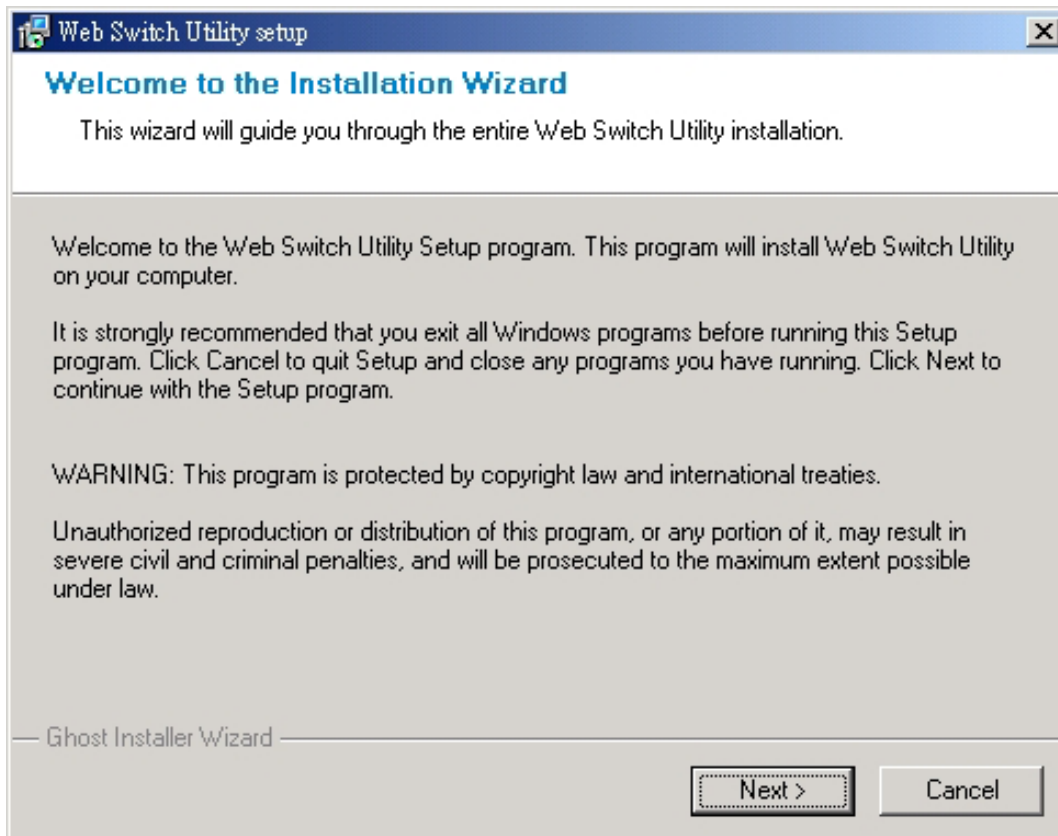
Web Switch Utility setup

Welcome to the Installation Wizard

This wizard will guide you through the entire Web Switch Utility installation.

Welcome to the Web Switch Utility Setup program. This program will install Web Switch Utility on your computer.

It is strongly recommended that you exit all Windows programs before running this Setup program. Click Cancel to quit Setup and close any programs you have running. Click Next to continue with the Setup program.

WARNING: This program is protected by copyright law and international treaties.

Unauthorized reproduction or distribution of this program, or any portion of it, may result in severe civil and criminal penalties, and will be prosecuted to the maximum extent possible under law.

Ghost Installer Wizard

Next >

Cancel